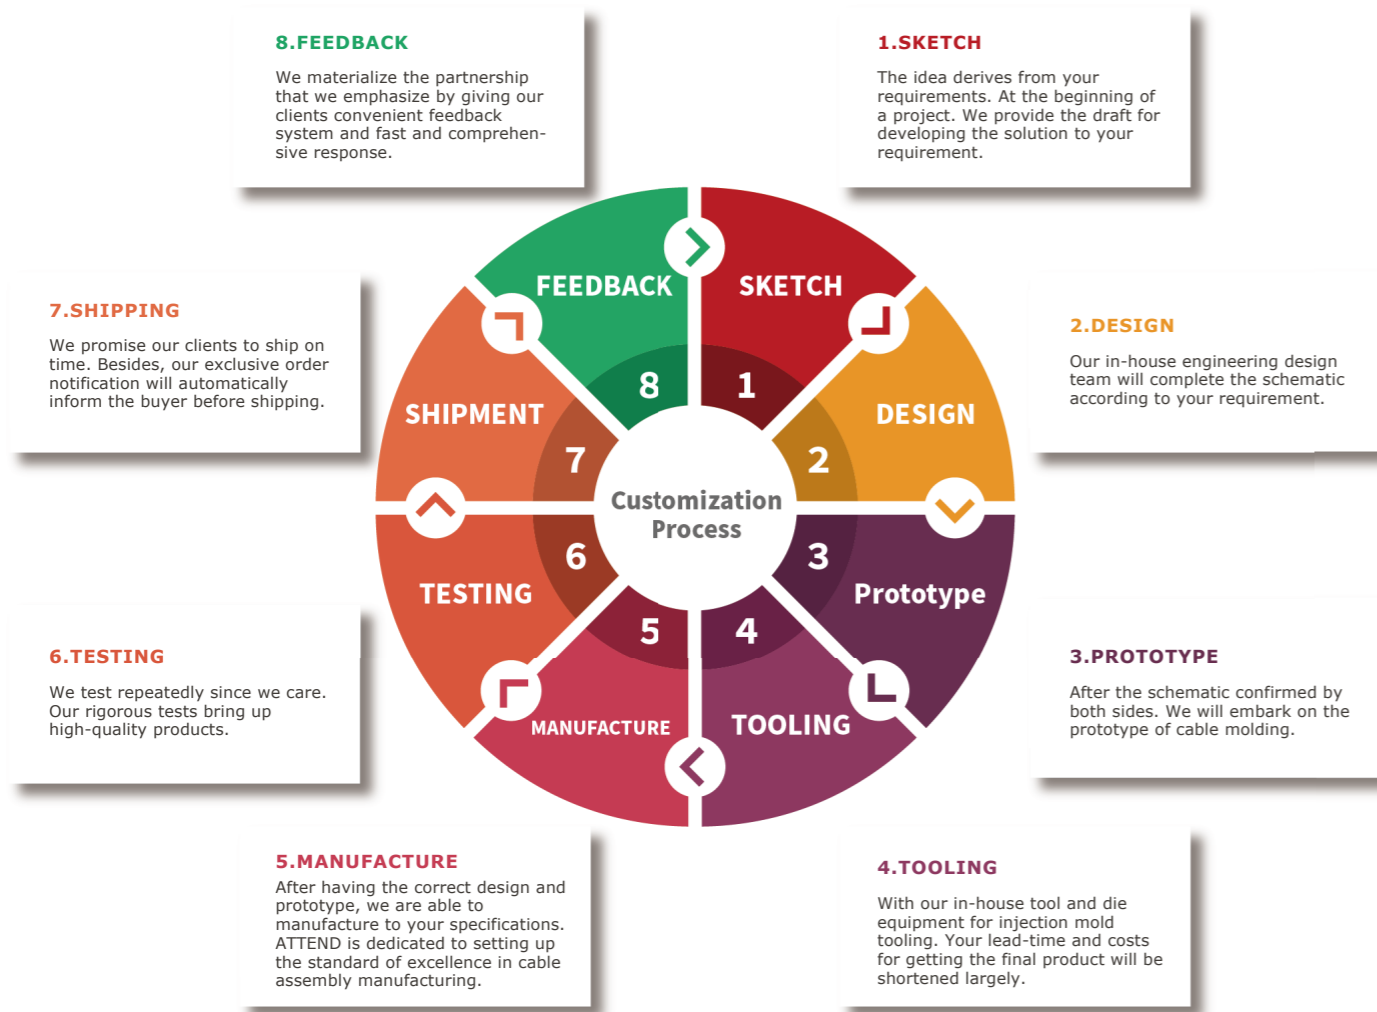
8.FEEDBACK

We materialize the partnership that we emphasize by giving our clients convenient feedback system and fast and comprehensive response.

1.SKETCH

The idea derives from your requirements. At the beginning of a project. We provide the draft for developing the solution to your requirement.

7.SHIPPING

We promise our clients to ship on time. Besides, our exclusive order notification will automatically inform the buyer before shipping.

2.DESIGN

Our in-house engineering design team will complete the schematic according to your requirement.

FEEDBACK
SKETCH
8
1
SHIPMENT
DESIGN
7
2
Customization Process
6
3
TESTING
Prototype
5
4
MANUFACTURE
TOOLING

6.TESTING

We test repeatedly since we care. Our rigorous tests bring up high-quality products.

3.PROTOTYPE

After the schematic confirmed by both sides. We will embark on the prototype of cable molding.

5.MANUFACTURE

After having the correct design and prototype, we are able to manufacture to your specifications. ATTEND is dedicated to setting up the standard of excellence in cable assembly manufacturing.

4.TOOLING

With our in-house tool and die equipment for injection mold tooling. Your lead-time and costs for getting the final product will be shortened largely.